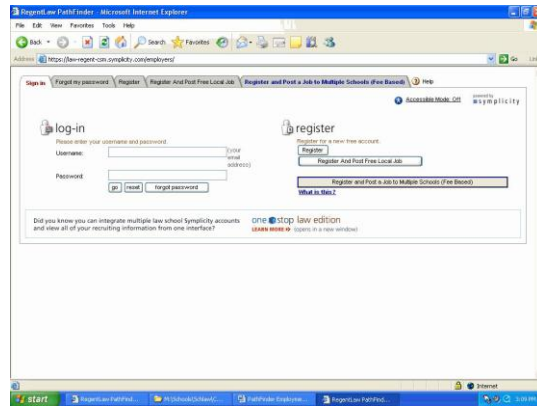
RegentLaw PathFinder - Microsoft Internet Explorer

File Edit View Favorites Tools Help

Back Search Favorites

Address https://law-regent-csm.symplicity.com/employers/ Go Links

Sign in | Forgot my password | Register | Register And Post Free Local Job | Register and Post a Job to Multiple Schools (Fee Based) | Help

Accessible Mode: Off powered by symplicity

log-in

Please enter your username and password.

Username: (your email address)

Password:

go reset forgot password

register

Register for a new free account.

Register

Register And Post Free Local Job

Register and Post a Job to Multiple Schools (Fee Based)

What is this?

Did you know you can integrate multiple law school Symplicity accounts and view all of your recruiting information from one interface?

one stop law edition

LEARN MORE » (opens in a new window)

Internet

start RegentLaw PathFind... M:\Schools\Schlaw\C... PathFinder Employe... RegentLaw PathFind... 3:05 PM